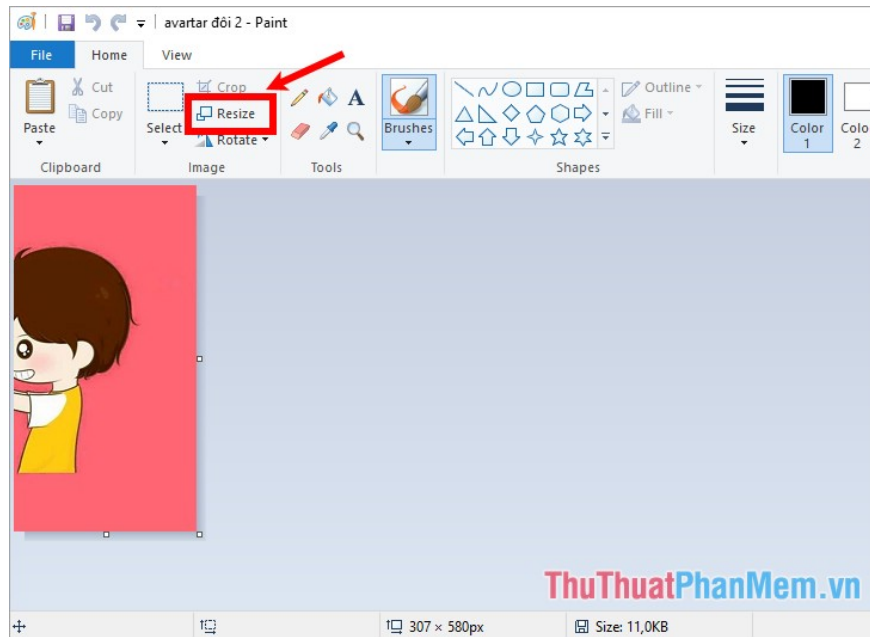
avartar đôi 2 - Paint

File Home View

Paste
Cut
Copy
Clipboard

Select
Crop
Resize
Rotate
Image

Tools

Brushes

Outline
Fill
Shapes

Size

Color 1

Colo 2

ThuThuatPhanMem.vn

307 × 580px

Size: 11,0KB